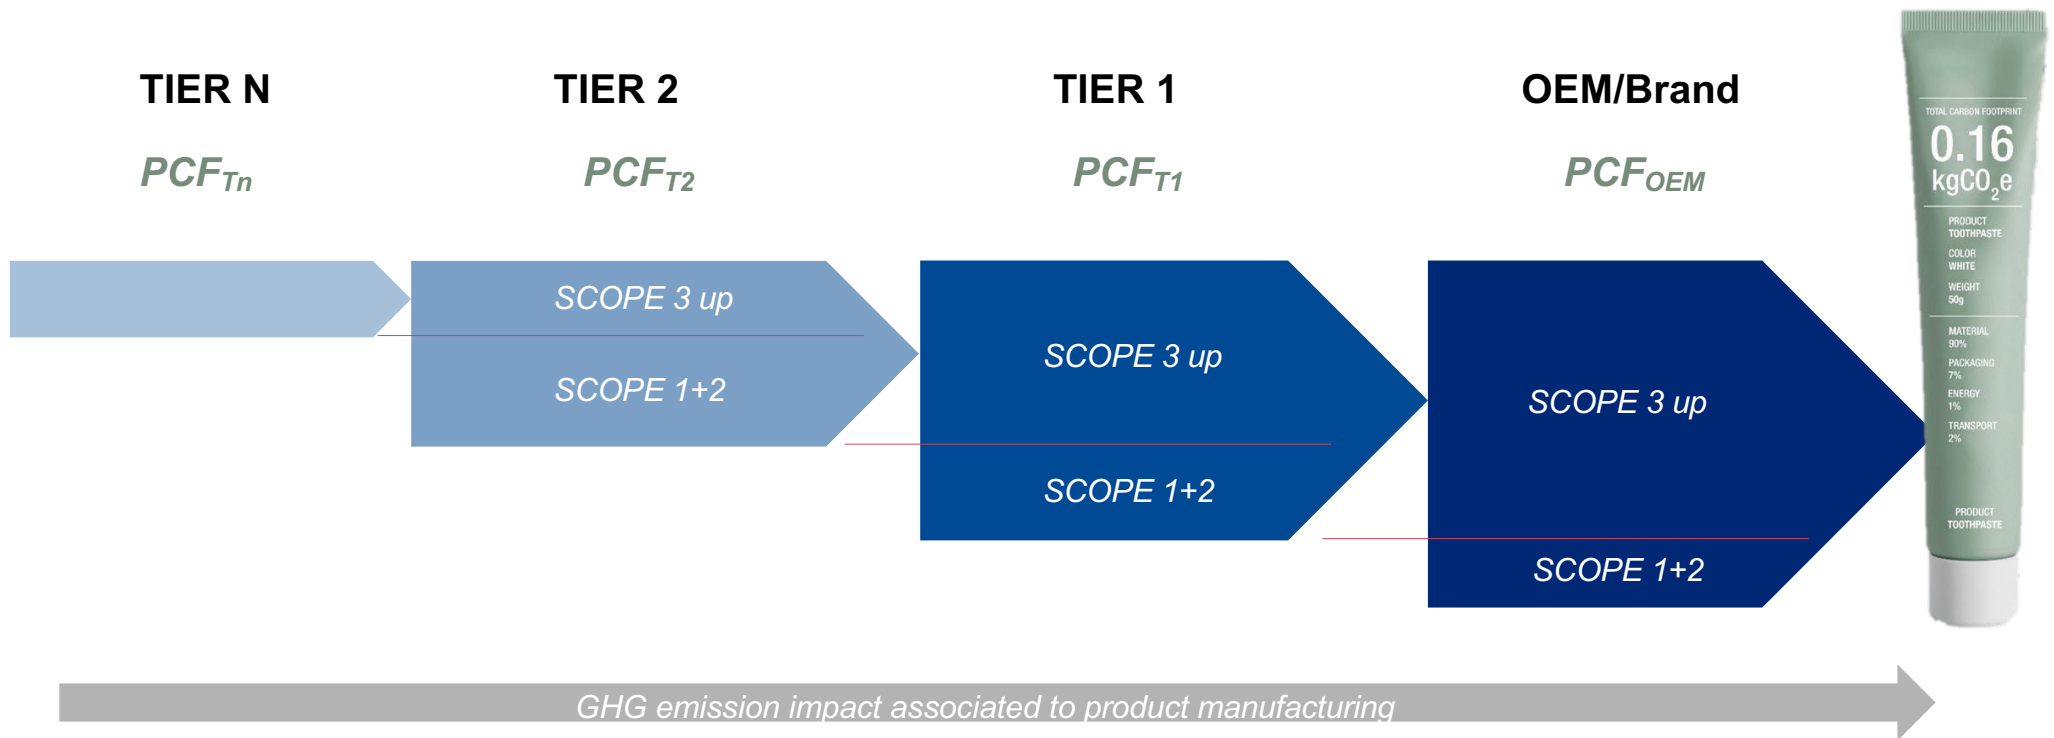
TIER N

$PCF_{Tn}$

TIER 2

$PCF_{T2}$

SCOPE 3 up

SCOPE 1+2

TIER 1

$PCF_{T1}$

SCOPE 3 up

SCOPE 1+2

OEM/Brand

$PCF_{OEM}$

SCOPE 3 up

SCOPE 1+2

TOTAL CARBON FOOTPRINT
0.16
$kgCO_2e$
PRODUCT
TOOTHPASTE
COLOR
WHITE
WEIGHT
50g
MATERIAL
90%
PACKAGING
7%
ENERGY
1%
TRANSPORT
2%
PRODUCT
TOOTHPASTE

GHG emission impact associated to product manufacturing